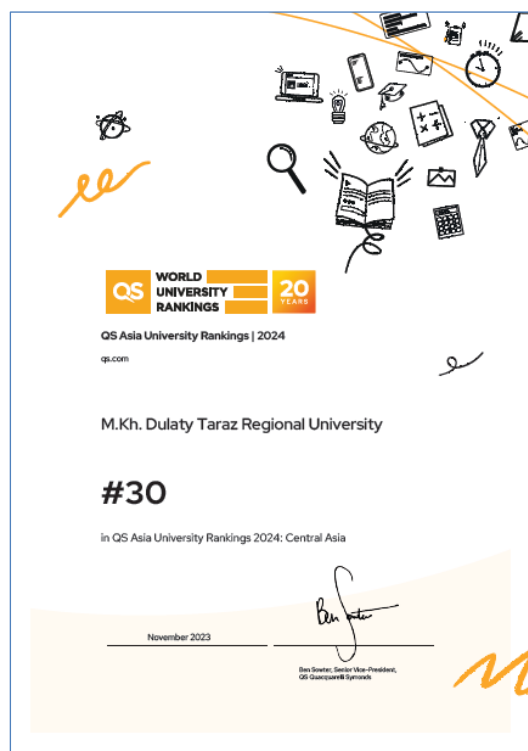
QS WORLD UNIVERSITY RANKINGS 20 YEARS

QS Asia University Rankings | 2024

qs.com

M.Kh. Dulaty Taraz Regional University

#30

in QS Asia University Rankings 2024: Central Asia

November 2023

Ben Sowter

Ben Sowter, Senior Vice-President, QS Quacquarelli Symonds